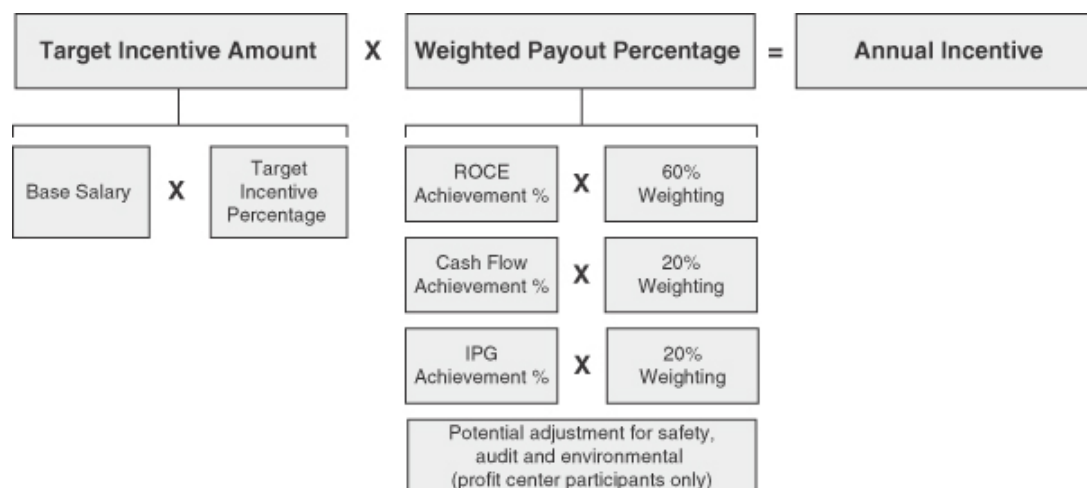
Target Incentive Amount X Weighted Payout Percentage = Annual Incentive

Base Salary X Target Incentive Percentage

ROCE Achievement % X 60% Weighting

Cash Flow Achievement % X 20% Weighting

IPG Achievement % X 20% Weighting

Potential adjustment for safety, audit and environmental (profit center participants only)